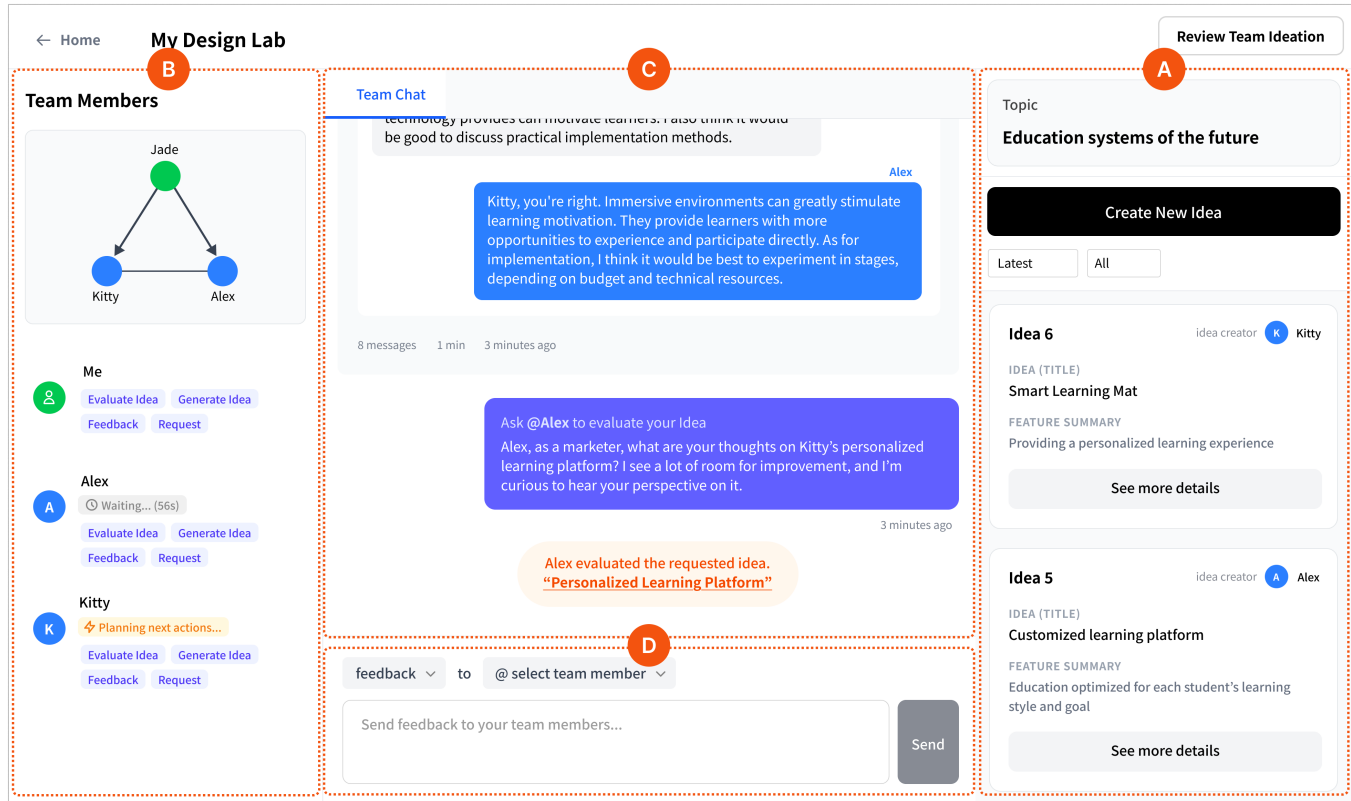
← Home

My Design Lab

Review Team Ideation

B

Team Members

Jade

Kitty

Alex

Me

Evaluate Idea Generate Idea

Feedback Request

A

Alex

Waiting... (56s)

Evaluate Idea Generate Idea

Feedback Request

K

Kitty

Planning next actions...

Evaluate Idea Generate Idea

Feedback Request

C

Team Chat

technology provides can motivate learners. I also think it would be good to discuss practical implementation methods.

Alex

Kitty, you're right. Immersive environments can greatly stimulate learning motivation. They provide learners with more opportunities to experience and participate directly. As for implementation, I think it would be best to experiment in stages, depending on budget and technical resources.

8 messages 1 min 3 minutes ago

Ask @Alex to evaluate your Idea

Alex, as a marketer, what are your thoughts on Kitty's personalized learning platform? I see a lot of room for improvement, and I'm curious to hear your perspective on it.

3 minutes ago

Alex evaluated the requested idea.

"Personalized Learning Platform"

D

feedback to @ select team member

Send feedback to your team members...

Send

A

Topic

Education systems of the future

Create New Idea

Latest All

Idea 6 idea creator K Kitty

IDEA (TITLE)

Smart Learning Mat

FEATURE SUMMARY

Providing a personalized learning experience

See more details

Idea 5 idea creator A Alex

IDEA (TITLE)

Customized learning platform

FEATURE SUMMARY

Education optimized for each student's learning style and goal

See more details